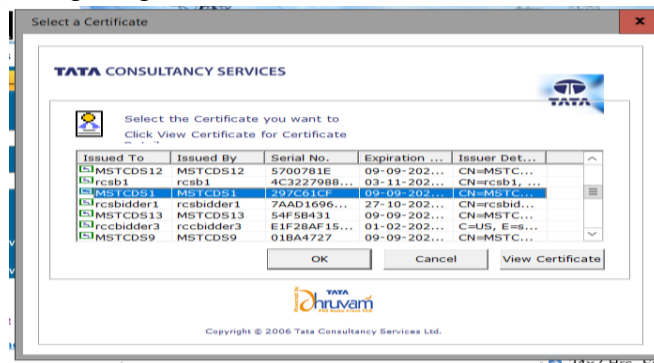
Select a Certificate

TATA CONSULTANCY SERVICES

TATA

Select the Certificate you want to

Click View Certificate for Certificate

| Issued To | Issued By | Serial No. | Expiration ... | Issuer Det... |
|---|---|---|---|---|
| MSTCDS12 | MSTCDS12 | 5700781E | 09-09-202... | CN=MSTC... |
| rcsb1 | rcsb1 | 4C3227988... | 03-11-202... | CN=rcsb1, ... |
| MSTCDS1 | MSTCDS1 | 297C61CF | 09-09-202... | CN=MSTC... |
| rcsbidder1 | rcsbidder1 | 7AAD1696... | 27-10-202... | CN=rcsbid... |
| MSTCDS13 | MSTCDS13 | 54F5B431 | 09-09-202... | CN=MSTC... |
| rccbidder3 | rccbidder3 | E1F28AF15... | 01-02-202... | C=US, E=s... |
| MSTCDS9 | MSTCDS9 | 01BA4727 | 09-09-202... | CN=MSTC... |

OK | Cancel | View Certificate

TATA
iDhruvam

Copyright © 2006 Tata Consultancy Services Ltd.